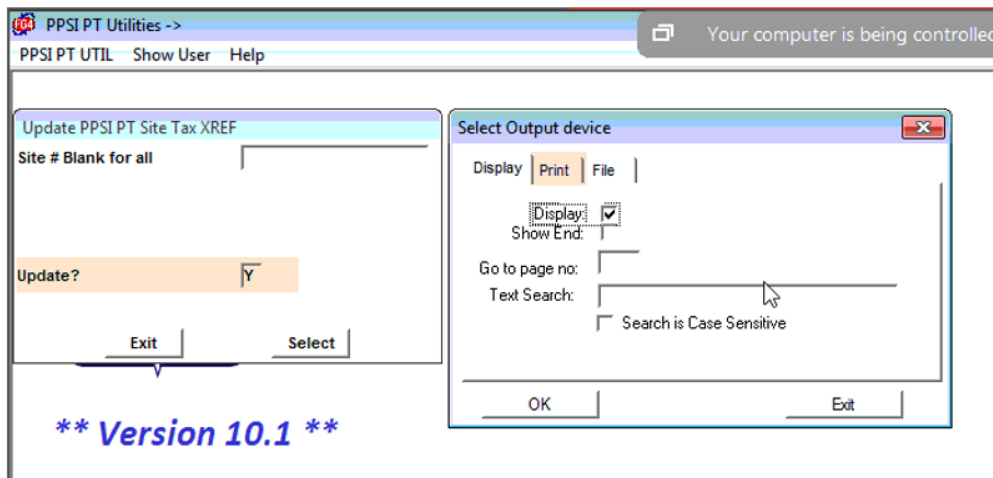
FG4 PPSI PT Utilities ->

Your computer is being controlled

PPSI PT UTIL Show User Help

Update PPSI PT Site Tax XREF

Site # Blank for all

Update? Y

Exit Select

** Version 10.1 **

Select Output device

Display Print File

Display: ✔

Show End:

Go to page no:

Text Search:

Search is Case Sensitive

OK Exit